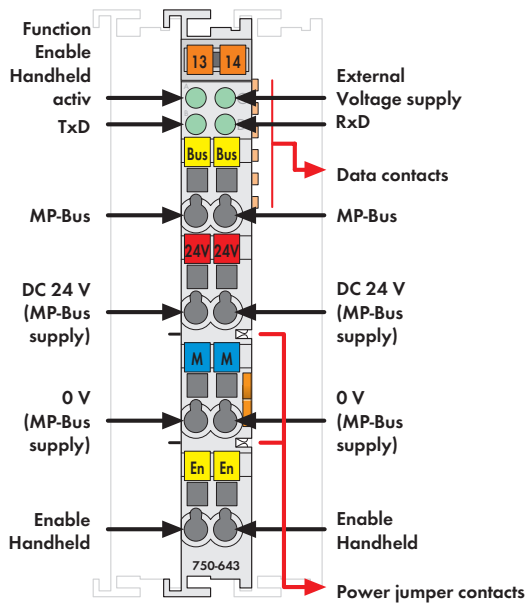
Function Enable Handheld activ

TxD

13 14

External Voltage supply

RxD

Bus Bus

Data contacts

MP-Bus

MP-Bus

24V 24V

DC 24 V (MP-Bus supply)

DC 24 V (MP-Bus supply)

M M

0 V (MP-Bus supply)

0 V (MP-Bus supply)

En En

Enable Handheld

Enable Handheld

750-643

Power jumper contacts